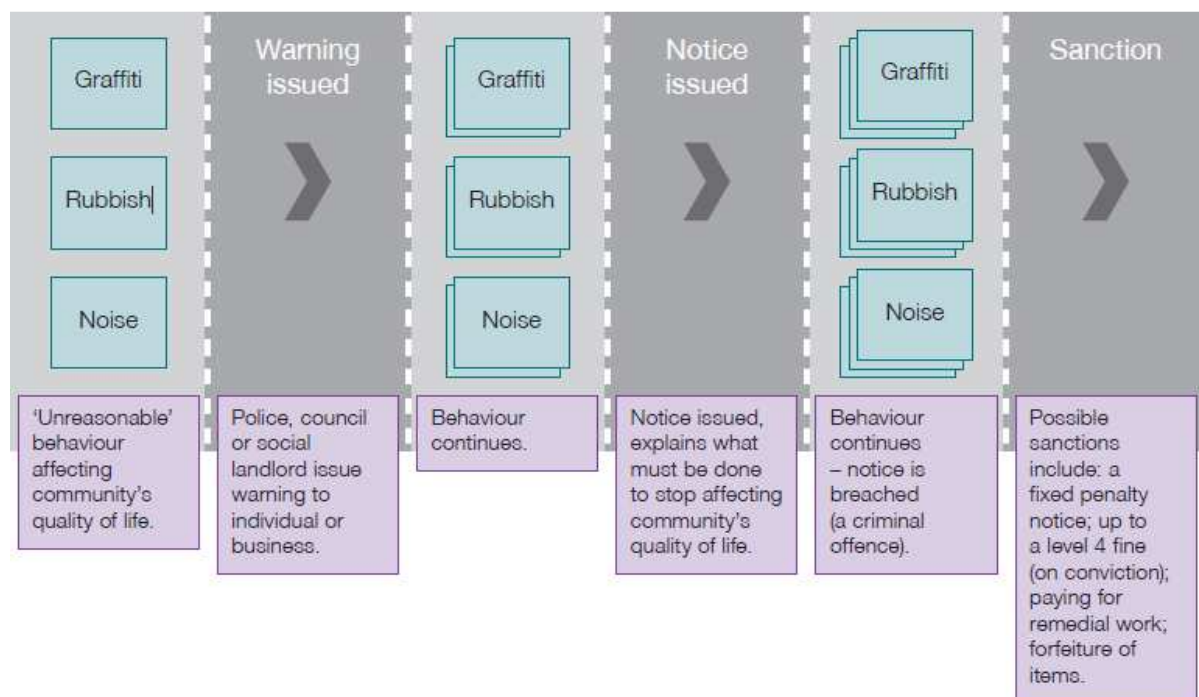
Graffiti

Rubbish

Noise

'Unreasonable' behaviour affecting community's quality of life.

Warning issued

Police, council or social landlord issue warning to individual or business.

Graffiti

Rubbish

Noise

Behaviour continues.

Notice issued

Notice issued, explains what must be done to stop affecting community's quality of life.

Graffiti

Rubbish

Noise

Behaviour continues – notice is breached (a criminal offence).

Sanction

Possible sanctions include: a fixed penalty notice; up to a level 4 fine (on conviction); paying for remedial work; forfeiture of items.